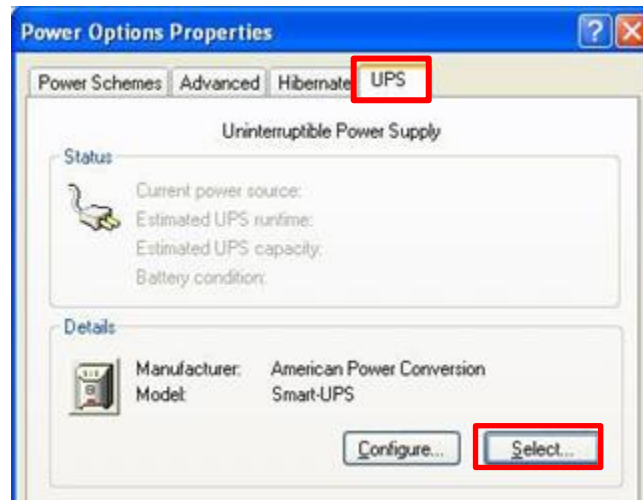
Power Options Properties

?

Power Schemes | Advanced | Hibernate | UPS

Uninterruptible Power Supply

Status

Current power source:
Estimated UPS runtime:
Estimated UPS capacity:
Battery condition:

Details

| Manufacturer: | American Power Conversion |
|---|---|
| Model: | Smart-UPS |

Configure... | Select...